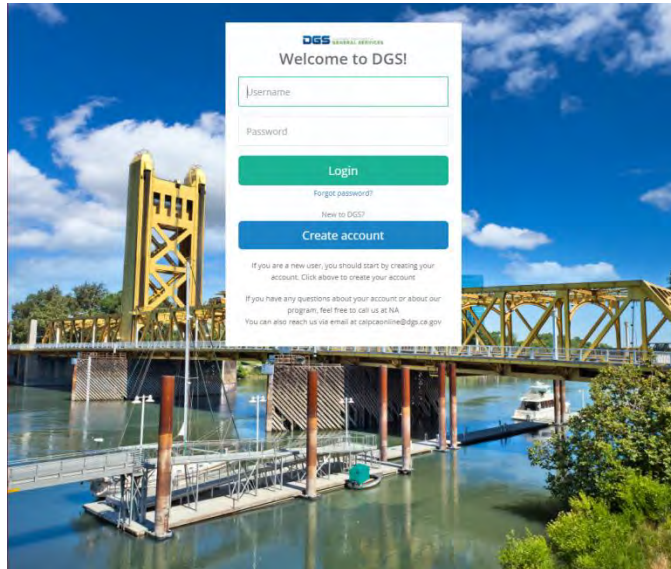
DGS GENERAL SERVICES

Welcome to DGS!

Username

Password

Login

Forgot password?

New to DGS?

Create account

If you are a new user, you should start by creating your account. Click above to create your account

If you have any questions about your account or about our program, feel free to call us at NA
You can also reach us via email at calpcaonline@dgs.ca.gov